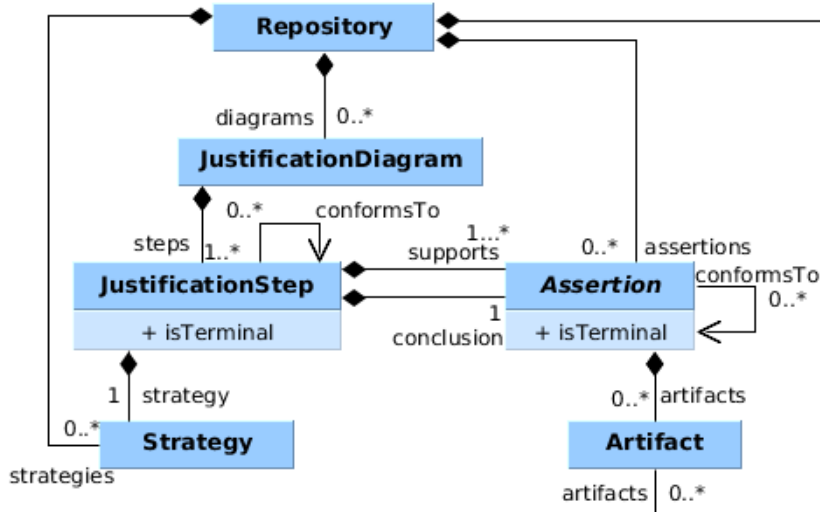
Repository

diagrams 0..*

JustificationDiagram

0..* conformsTo

steps 1..*

1...* supports

0..* assertions

JustificationStep

+ isTerminal

Assertion

+ isTerminal

conformsTo 0..*

1 conclusion

1 strategy

0..* artifacts

0..* Strategy

strategies

Artifact

artifacts 0..*